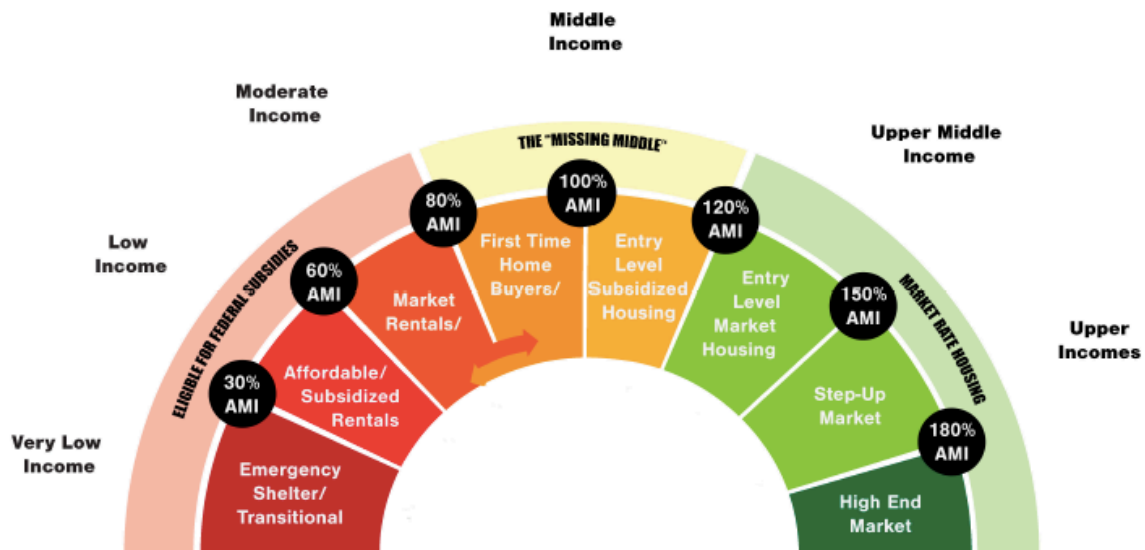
Middle Income

Moderate Income

THE "MISSING MIDDLE"

Upper Middle Income

Low Income

ELIGIBLE FOR FEDERAL SUBSIDIES

MARKET RATE HOUSING

Upper Incomes

Very Low Income

30% AMI

60% AMI

80% AMI

100% AMI

120% AMI

150% AMI

180% AMI

Emergency Shelter/ Transitional

Affordable/ Subsidized Rentals

Market Rentals/

First Time Home Buyers/

Entry Level Subsidized Housing

Entry Level Market Housing

Step-Up Market

High End Market